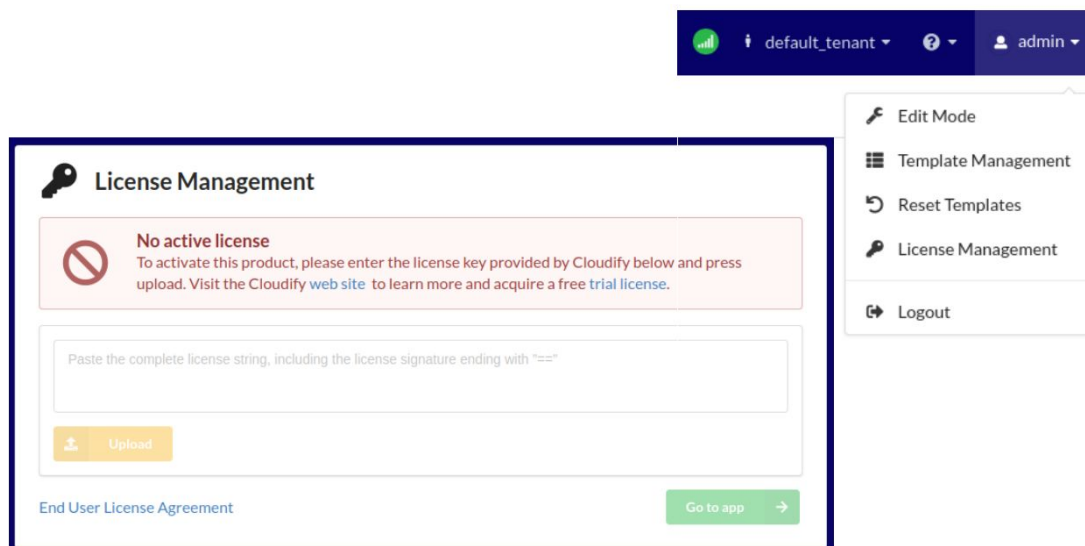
default_tenant ▾ ▾ admin ▾

Edit Mode
Template Management
Reset Templates
License Management
Logout

License Management

No active license
To activate this product, please enter the license key provided by Cloudify below and press upload. Visit the Cloudify web site to learn more and acquire a free trial license.

Paste the complete license string, including the license signature ending with "=="

Upload

End User License Agreement

Go to app